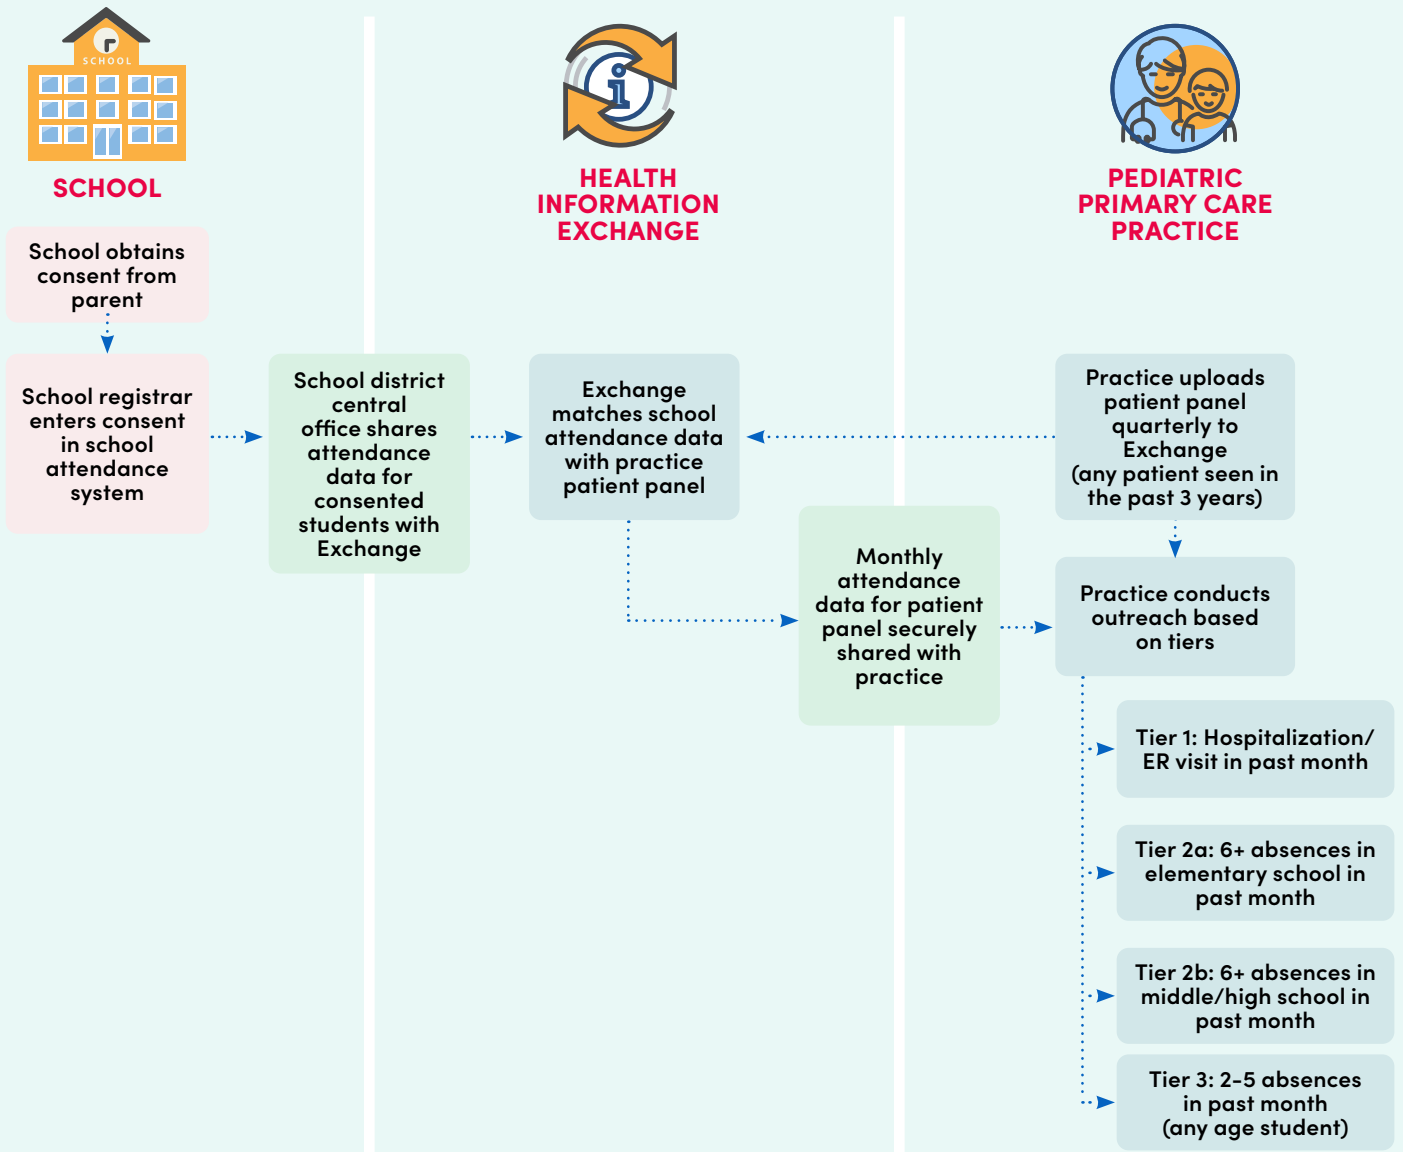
SCHOOL

SCHOOL

HEALTH INFORMATION EXCHANGE

PEDIATRIC PRIMARY CARE PRACTICE

School obtains consent from parent

School registrar enters consent in school attendance system

School district central office shares attendance data for consented students with Exchange

Exchange matches school attendance data with practice patient panel

Practice uploads patient panel quarterly to Exchange (any patient seen in the past 3 years)

Monthly attendance data for patient panel securely shared with practice

Practice conducts outreach based on tiers

Tier 1: Hospitalization/ ER visit in past month

Tier 2a: 6+ absences in elementary school in past month

Tier 2b: 6+ absences in middle/high school in past month

Tier 3: 2–5 absences in past month (any age student)